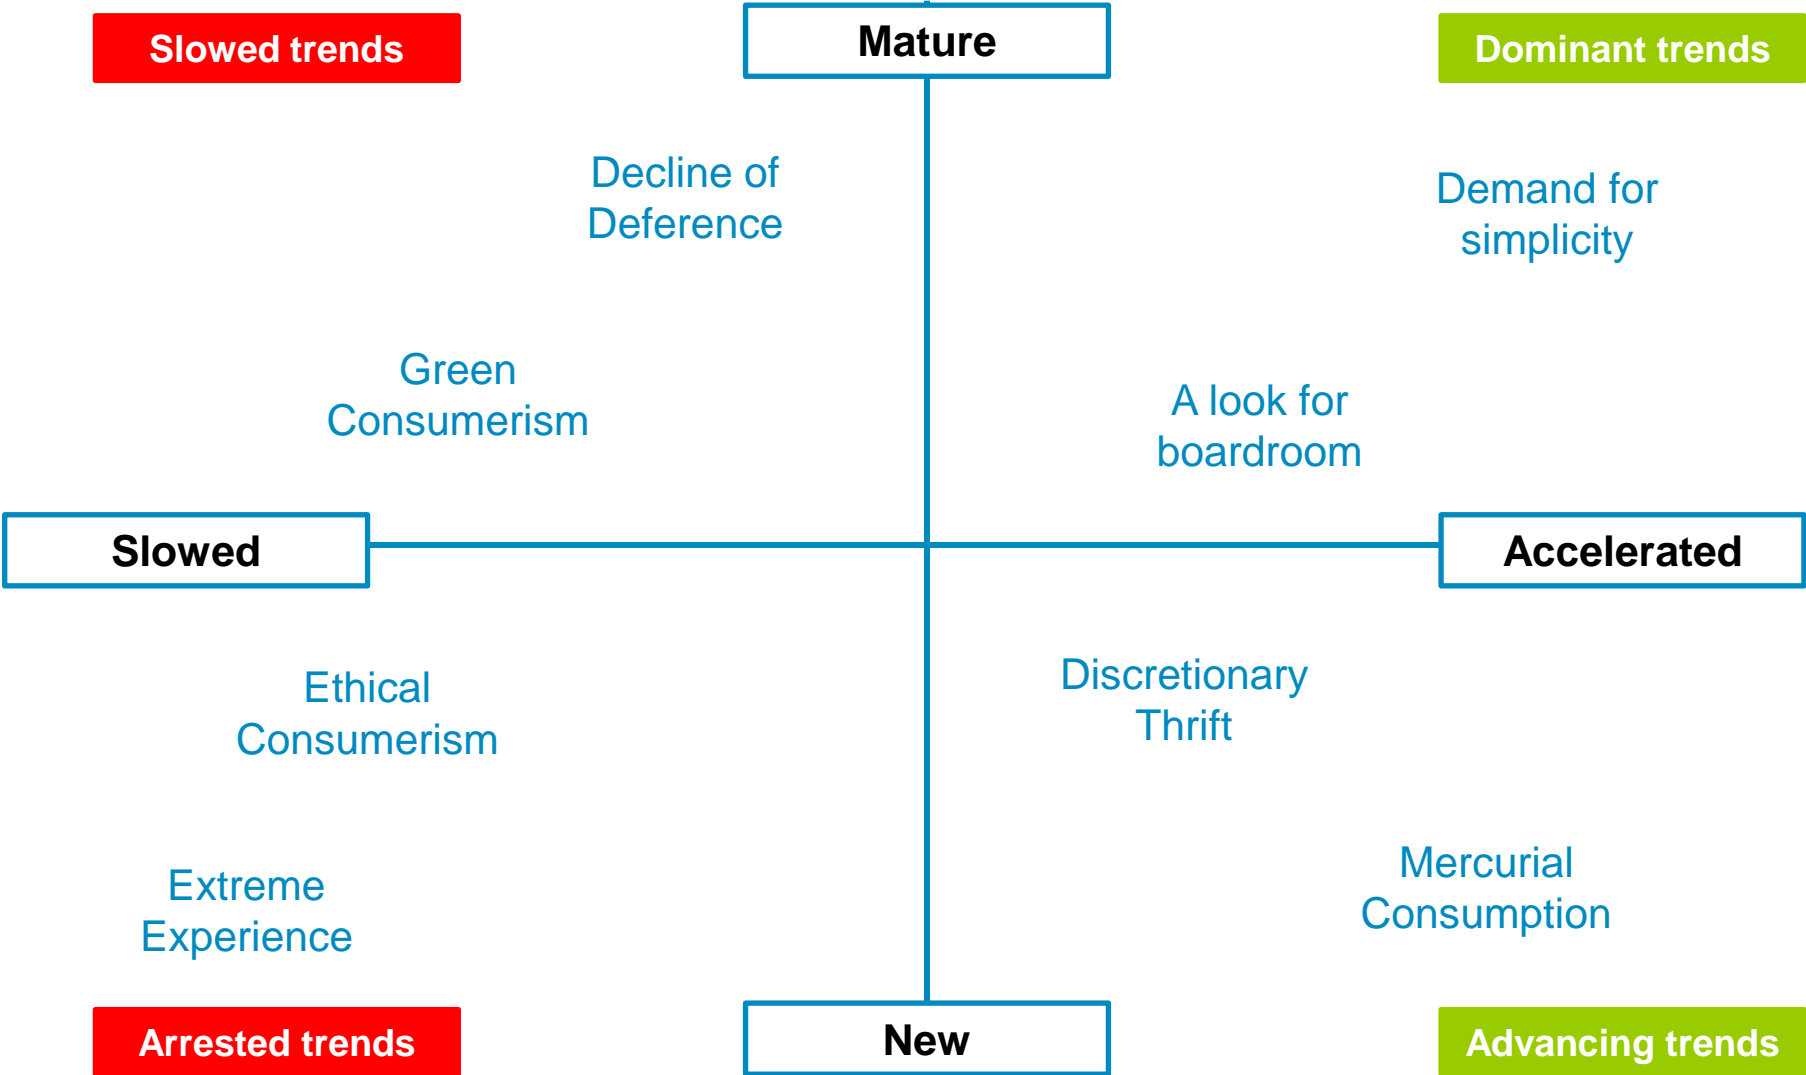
Slowed trends

Mature

Dominant trends

Decline of Deference

Demand for simplicity

Green Consumerism

A look for boardroom

Slowed

Accelerated

Ethical Consumerism

Discretionary Thrift

Extreme Experience

Mercurial Consumption

Arrested trends

New

Advancing trends